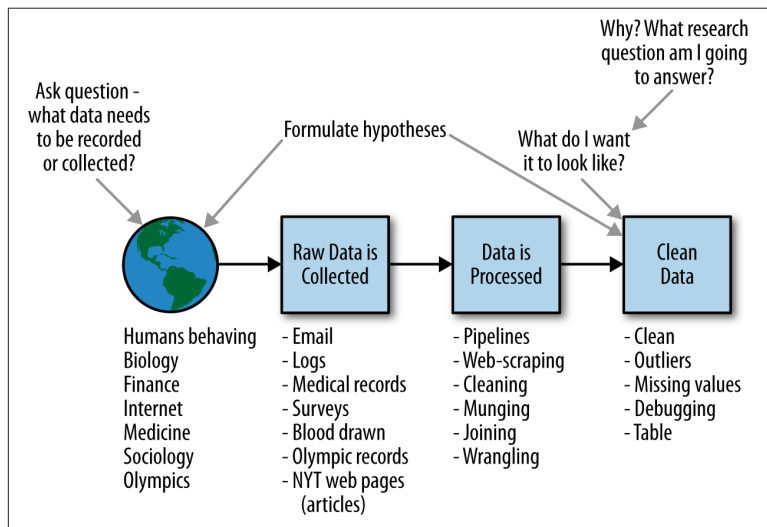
Why? What research question am I going to answer?

Ask question - what data needs to be recorded or collected?

Formulate hypotheses

What do I want it to look like?

Raw Data is Collected

Data is Processed

Clean Data

Humans behaving
Biology
Finance
Internet
Medicine
Sociology
Olympics

- Email
- Logs
- Medical records
- Surveys
- Blood drawn
- Olympic records
- NYT web pages (articles)

- Pipelines
- Web-scraping
- Cleaning
- Munging
- Joining
- Wrangling

- Clean
- Outliers
- Missing values
- Debugging
- Table